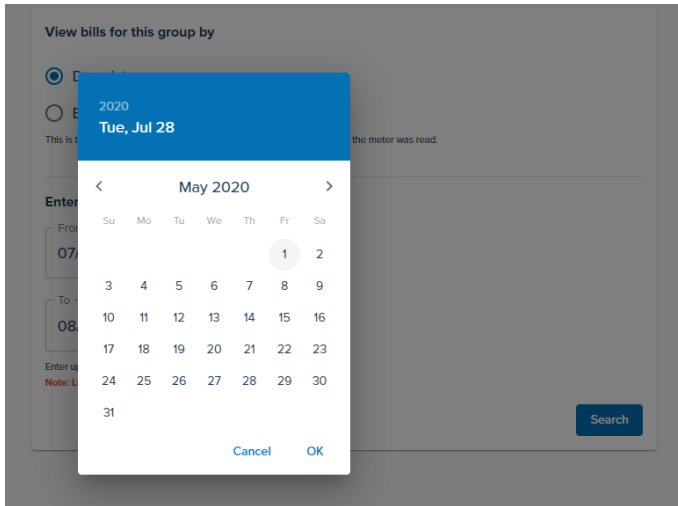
View bills for this group by

D

E

This is t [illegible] the meter was read.

Enter

From

07/

To

08

Enter u

Note: L

Search

2020

Tue, Jul 28

May 2020

| Su | Mo | Tu | We | Th | Fr | Sa |
|---|---|---|---|---|---|---|
| | | | | | 1 | 2 |
| 3 | 4 | 5 | 6 | 7 | 8 | 9 |
| 10 | 11 | 12 | 13 | 14 | 15 | 16 |
| 17 | 18 | 19 | 20 | 21 | 22 | 23 |
| 24 | 25 | 26 | 27 | 28 | 29 | 30 |
| 31 | | | | | | |

Cancel OK